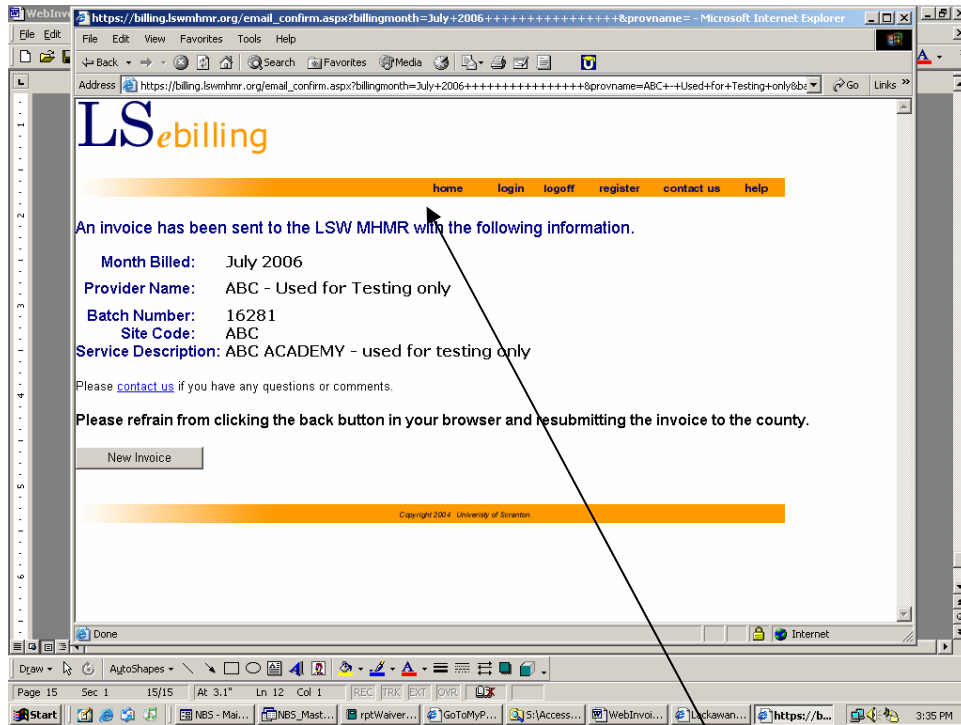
WebInv
File Edit
https://billing.lswmhmr.org/email_confirm.aspx?billingmonth=July+2006++++++++++++++++&provname= - Microsoft Internet Explorer
File Edit View Favorites Tools Help
Back Search Favorites Media
Address https://billing.lswmhmr.org/email_confirm.aspx?billingmonth=July+2006++++++++++++++++&provname=ABC+-+Used+for+Testing+only&ba Go Links

LS ebilling

home login logoff register contact us help

An invoice has been sent to the LSW MHMR with the following information.

Month Billed: July 2006
Provider Name: ABC - Used for Testing only
Batch Number: 16281
Site Code: ABC
Service Description: ABC ACADEMY - used for testing only

Please contact us if you have any questions or comments.

Please refrain from clicking the back button in your browser and resubmitting the invoice to the county.

New Invoice

Copyright 2004 University of Scranton

Done Internet

Draw AutoShapes
Page 15 Sec 1 15/15 At 3.1" Ln 12 Col 1 REC TRK EXT OVR
Start NBS - Mai... NBS_Mast... rptWaiver... GoToMyP... S:\Access... WebInvoi... Lackawan... https://b... 3:35 PM